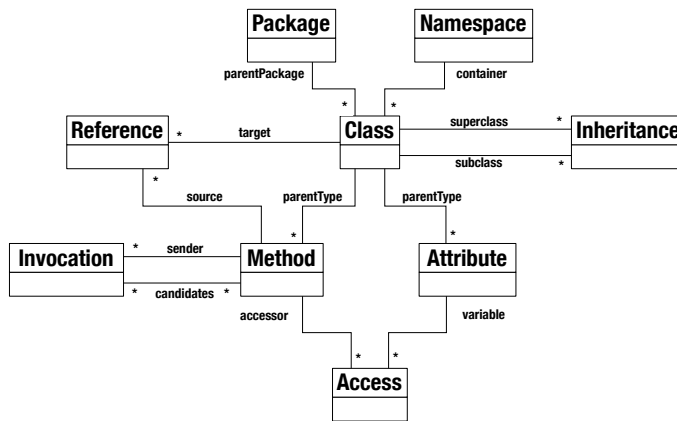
Package

Namespace

parentPackage

container

*

*

Reference

*

target

Class

superclass

*

Inheritance

subclass

*

*

source

parentType

parentType

*

*

Invocation

*

sender

Method

Attribute

*

candidates

*

accessor

variable

*

*

Access